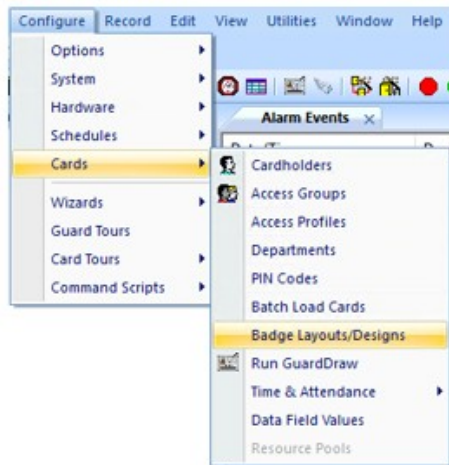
Configure Record Edit View Utilities Window Help

Options
System
Hardware
Schedules
Cards
Wizards
Guard Tours
Card Tours
Command Scripts

Alarm Events ×

Cardholders
Access Groups
Access Profiles
Departments
PIN Codes
Batch Load Cards
Badge Layouts/Designs
Run GuardDraw
Time & Attendance
Data Field Values
Resource Pools